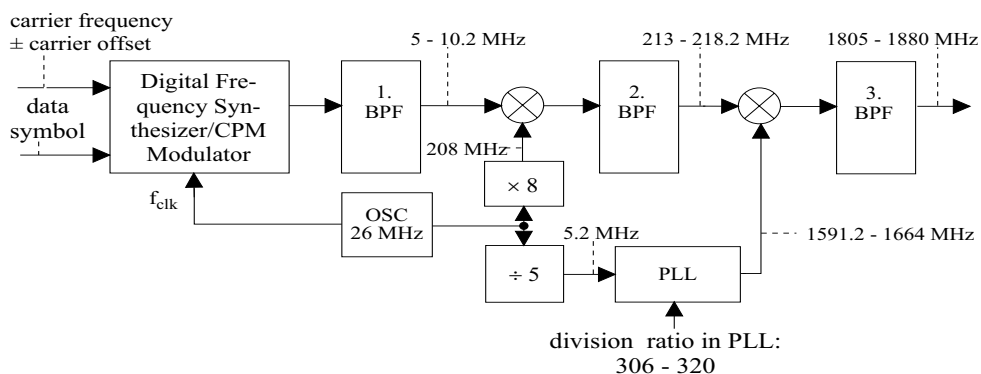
carrier frequency
± carrier offset

data
symbol

Digital Frequency Synthesizer/CPM Modulator

$f_{clk}$

1. BPF

5 - 10.2 MHz

208 MHz

× 8

OSC
26 MHz

÷ 5

5.2 MHz

2. BPF

213 - 218.2 MHz

PLL

division ratio in PLL:
306 - 320

1591.2 - 1664 MHz

3. BPF

1805 - 1880 MHz